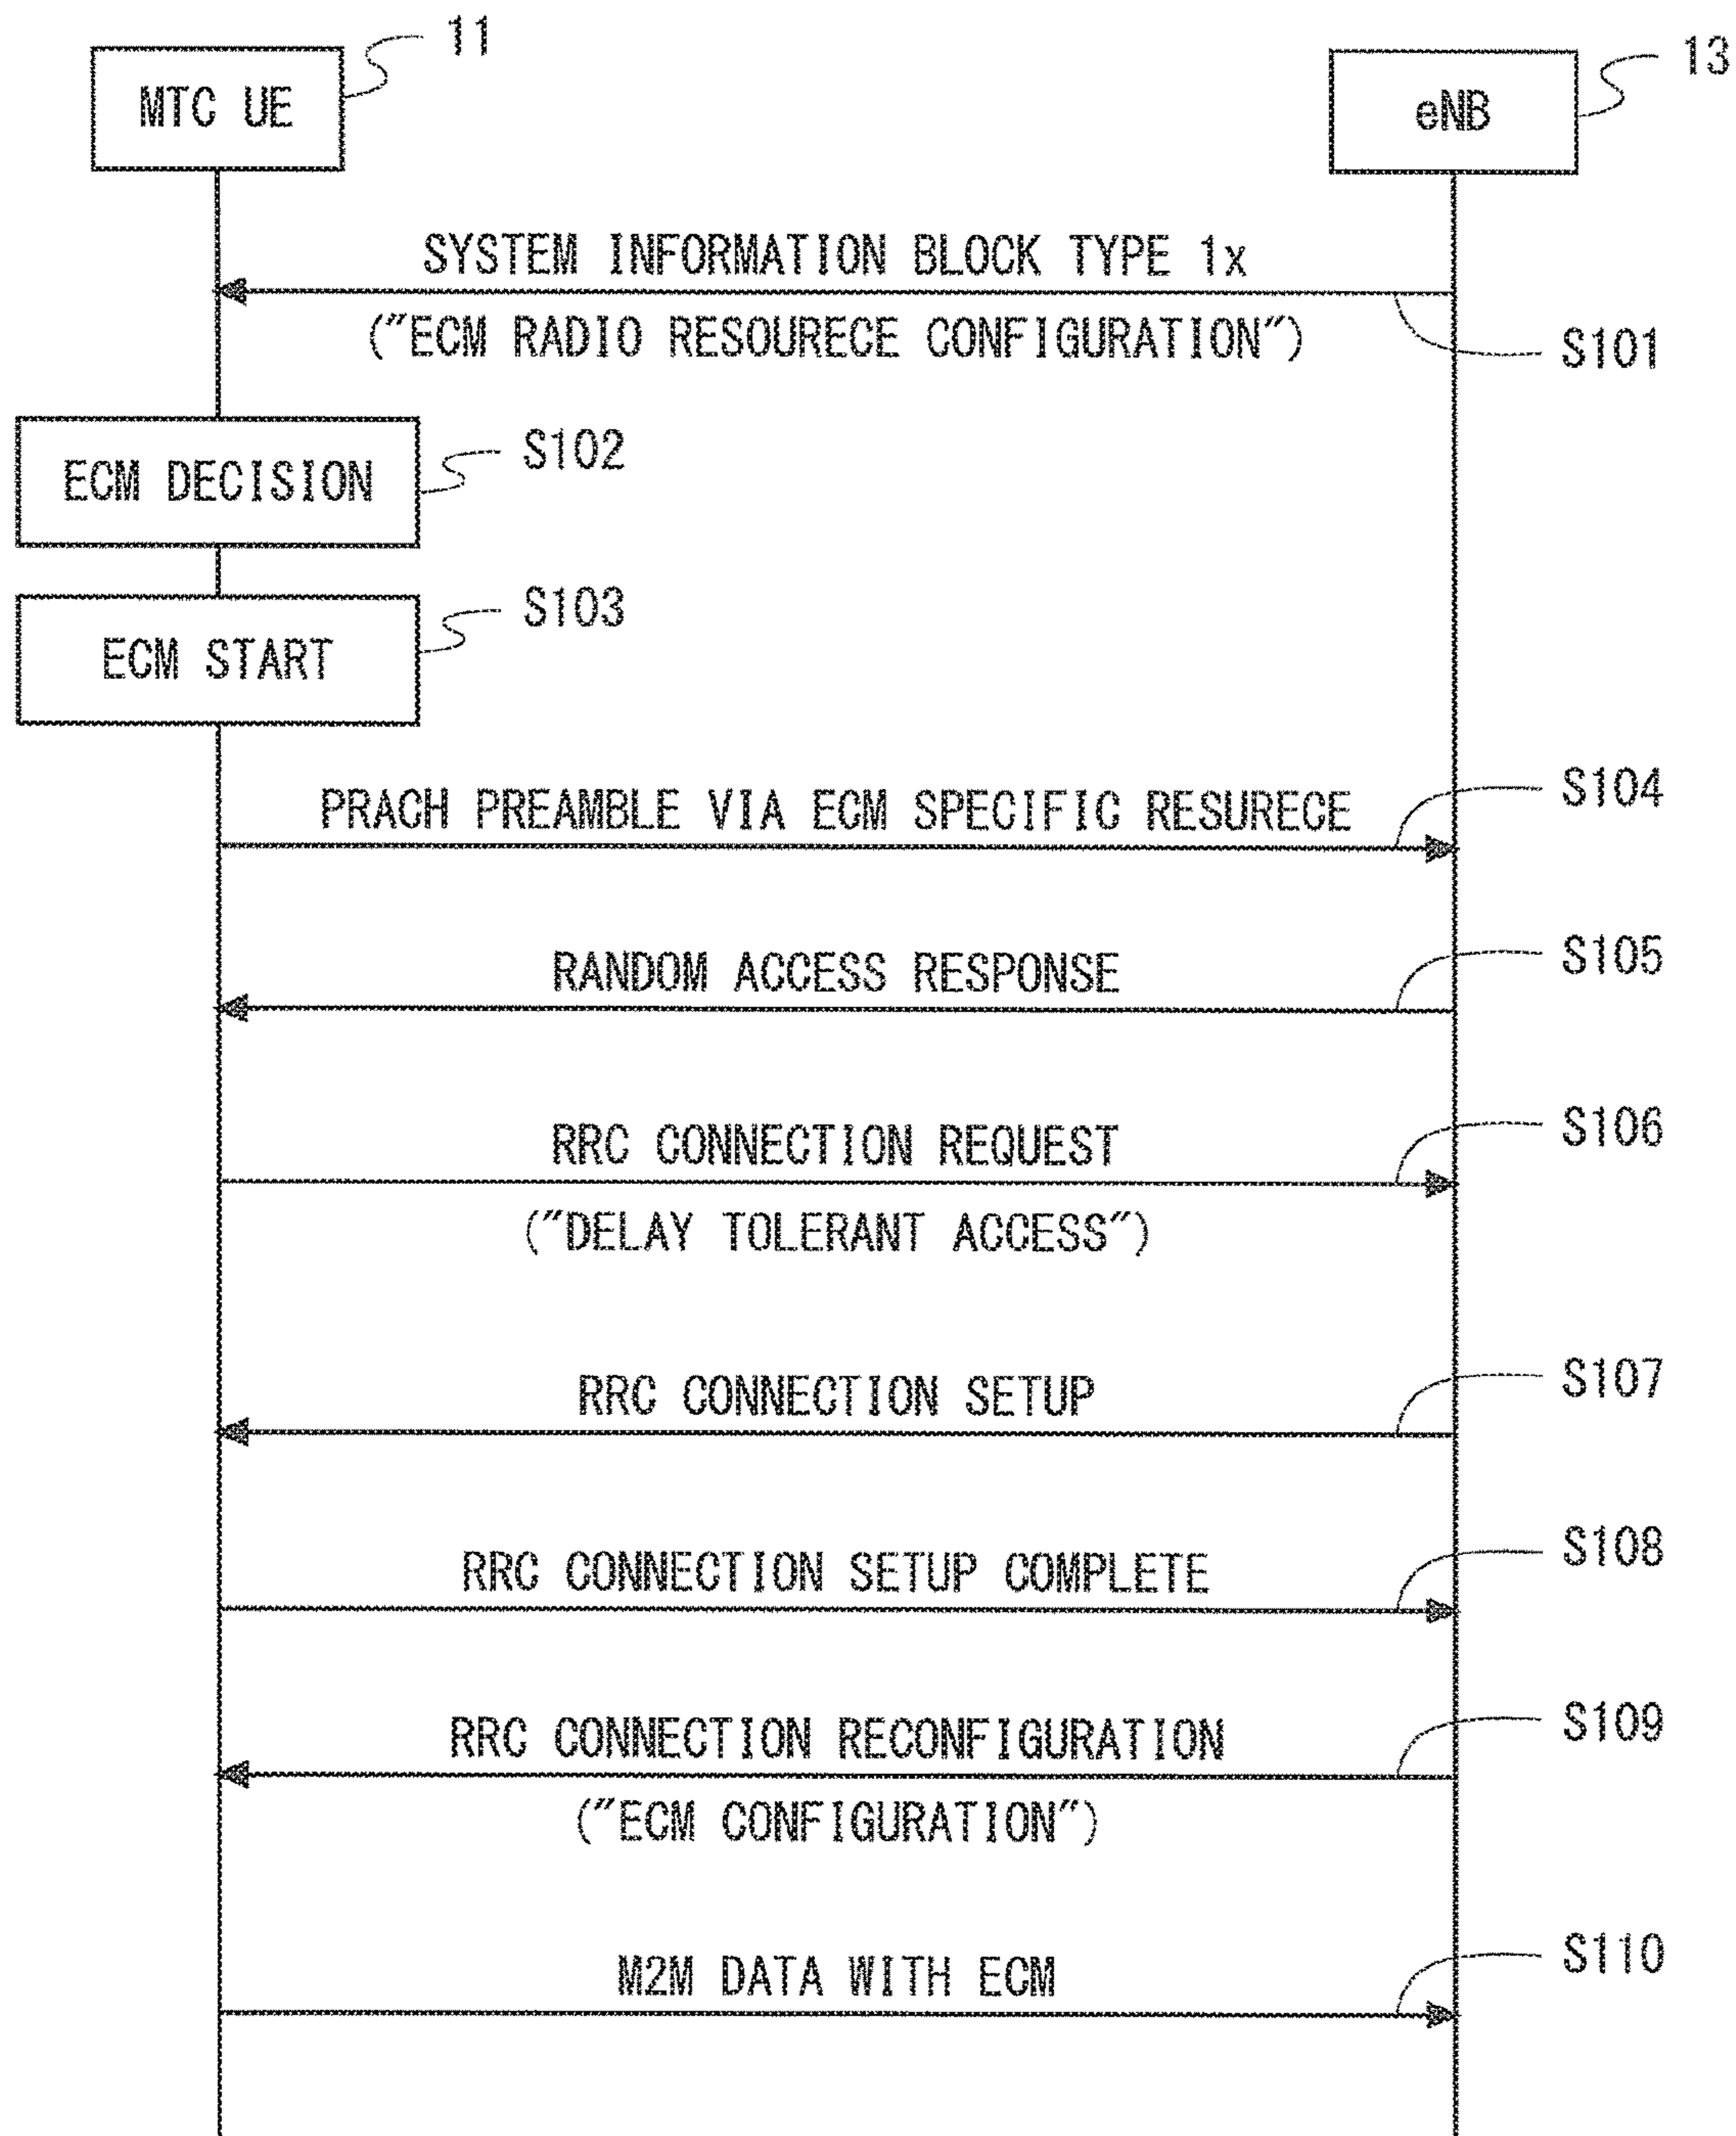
MTC UE

11

eNB

13

SYSTEM INFORMATION BLOCK TYPE 1x

("ECM RADIO RESOURECE CONFIGURATION")

S101

ECM DECISION

S102

ECM START

S103

PRACH PREAMBLE VIA ECM SPECIFIC RESURECE

S104

RANDOM ACCESS RESPONSE

S105

RRC CONNECTION REQUEST

("DELAY TOLERANT ACCESS")

S106

RRC CONNECTION SETUP

S107

RRC CONNECTION SETUP COMPLETE

S108

RRC CONNECTION RECONFIGURATION

("ECM CONFIGURATION")

S109

M2M DATA WITH ECM

S110